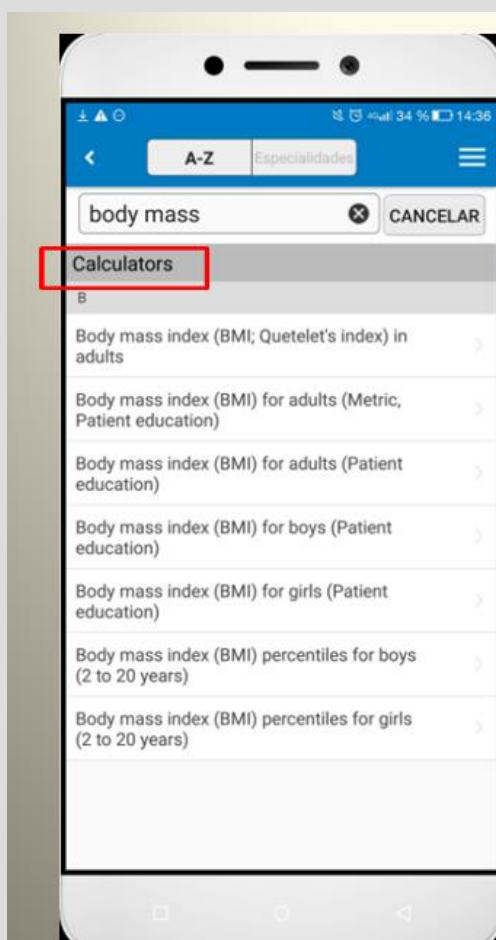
34 % 14:36

A-Z Especialidades

body mass

CANCELAR

Calculators

B

Body mass index (BMI; Quetelet's index) in adults

Body mass index (BMI) for adults (Metric, Patient education)

Body mass index (BMI) for adults (Patient education)

Body mass index (BMI) for boys (Patient education)

Body mass index (BMI) for girls (Patient education)

Body mass index (BMI) percentiles for boys (2 to 20 years)

Body mass index (BMI) percentiles for girls (2 to 20 years)